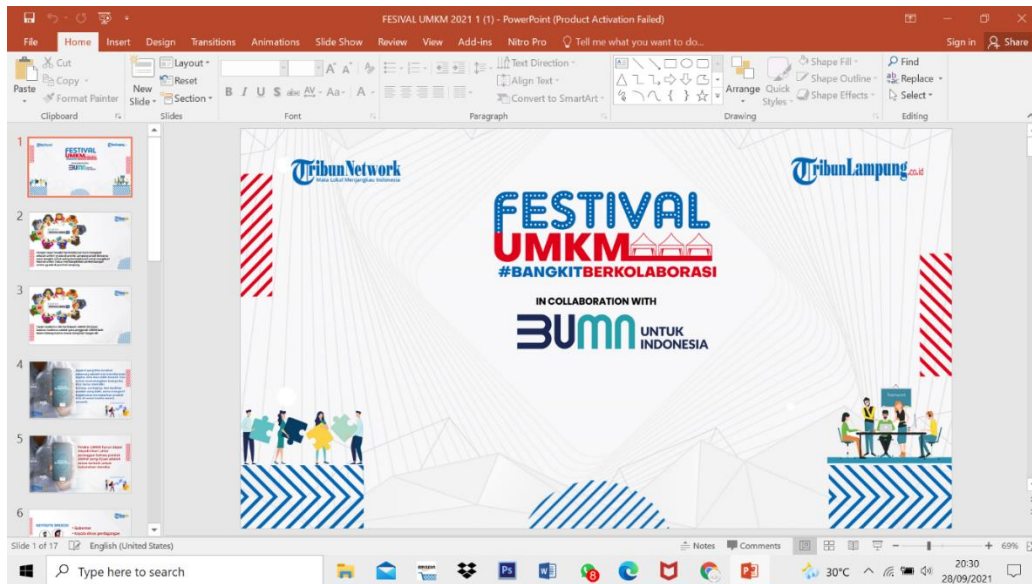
FESIVAL UMKM 2021 1 (1) - PowerPoint (Product Activation Failed)

File Home Insert Design Transitions Animations Slide Show Review View Add-ins Nitro Pro Tell me what you want to do... Sign in Share

Cut
Copy
Paste
Format Painter
Clipboard
Layout
Reset
New Slide
Section
Slides
Font
Text Direction
Align Text
Convert to SmartArt
Paragraph
Arrange
Quick Styles
Shape Fill
Shape Outline
Shape Effects
Drawing
Find
Replace
Select
Editing

TribunNetwork
Mata Lokal Menjangkau Indonesia
TribunLampung.co.id

FESTIVAL
UMKM
#BANGKITBERKOLABORASI

IN COLLABORATION WITH
BUMN UNTUK INDONESIA

Slide 1 of 17 English (United States) Notes Comments 69%

Type here to search
30°C
20:30
28/09/2021